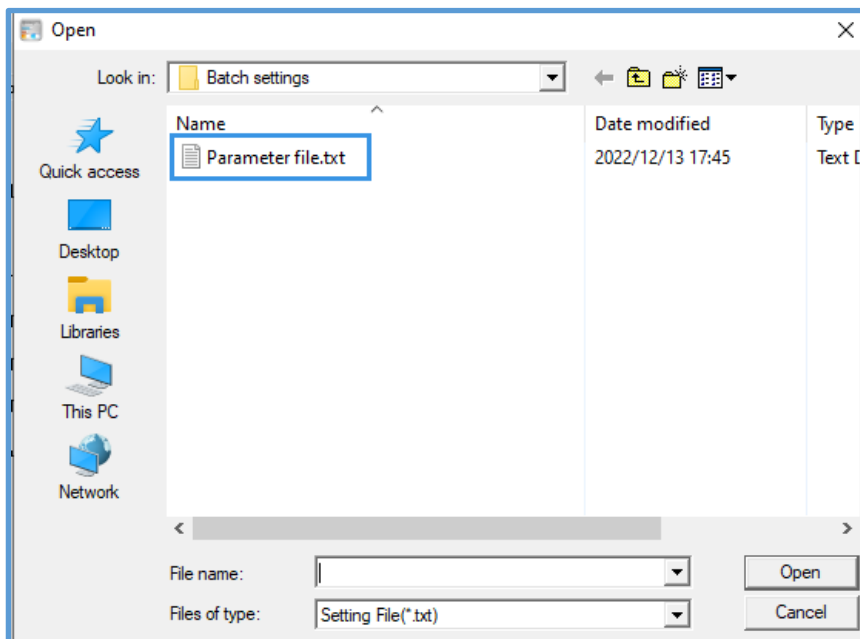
Open

Look in: Batch settings

Quick access
Desktop
Libraries
This PC
Network

| Name | Date modified | Type |
|---|---|---|
| Parameter file.txt | 2022/12/13 17:45 | Text D |

File name:
Files of type: Setting File(*.txt)

Open
Cancel